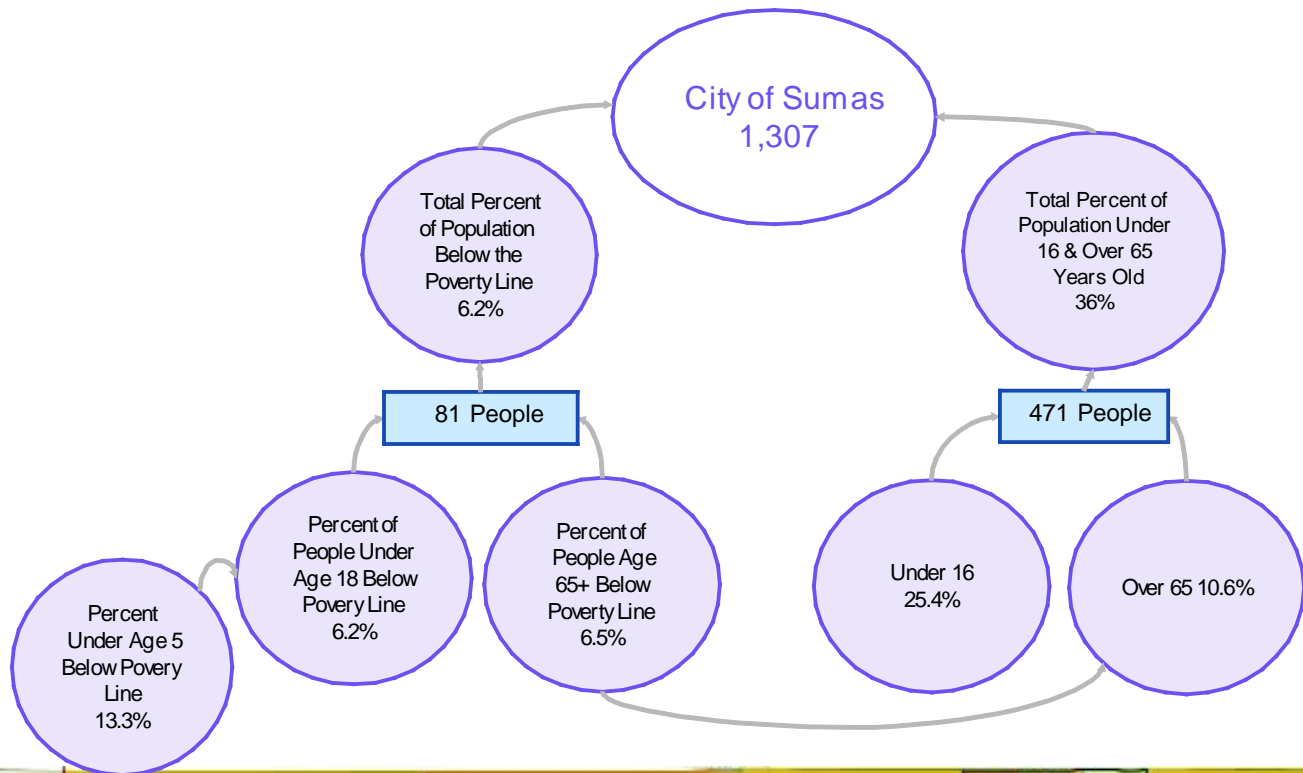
City of Sumas
1,307

Total Percent of Population Below the Poverty Line
6.2%

Total Percent of Population Under 16 & Over 65 Years Old
36%

81 People

471 People

Percent Under Age 5 Below Povery Line
13.3%

Percent of People Under Age 18 Below Povery Line
6.2%

Percent of People Age 65+ Below Poverty Line
6.5%

Under 16
25.4%

Over 65 10.6%